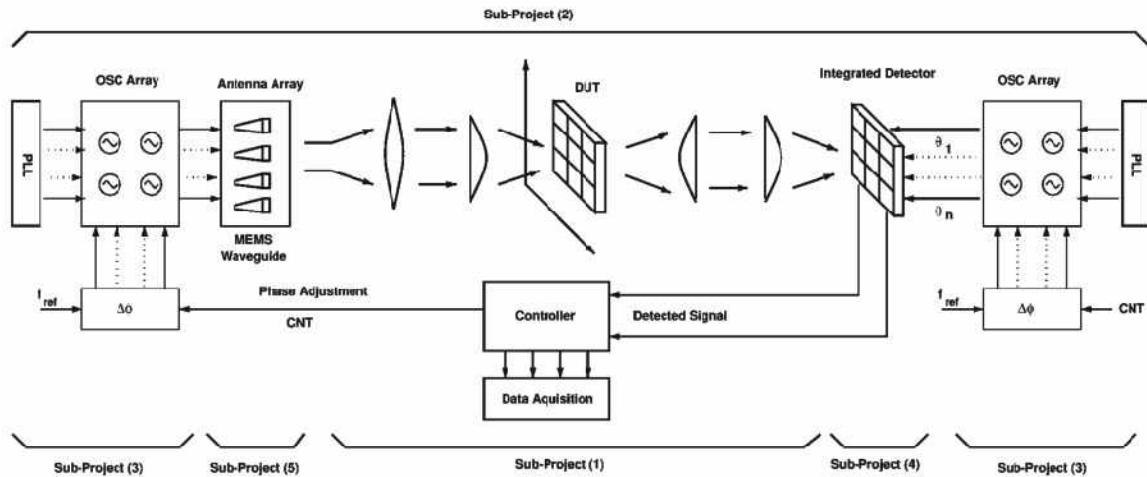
Sub-Project (2)

OSC Array

Antenna Array

DUT

Integrated Detector

OSC Array

PLL

MEMS Waveguide

$\vartheta_1$

$\vartheta_n$

PLL

$f_{ref}$

$\Delta\phi$

Phase Adjustment

CNT

Controller

Detected Signal

$f_{ref}$

$\Delta\phi$

CNT

Data Aquisition

Sub-Project (3)

Sub-Project (5)

Sub-Project (1)

Sub-Project (4)

Sub-Project (3)